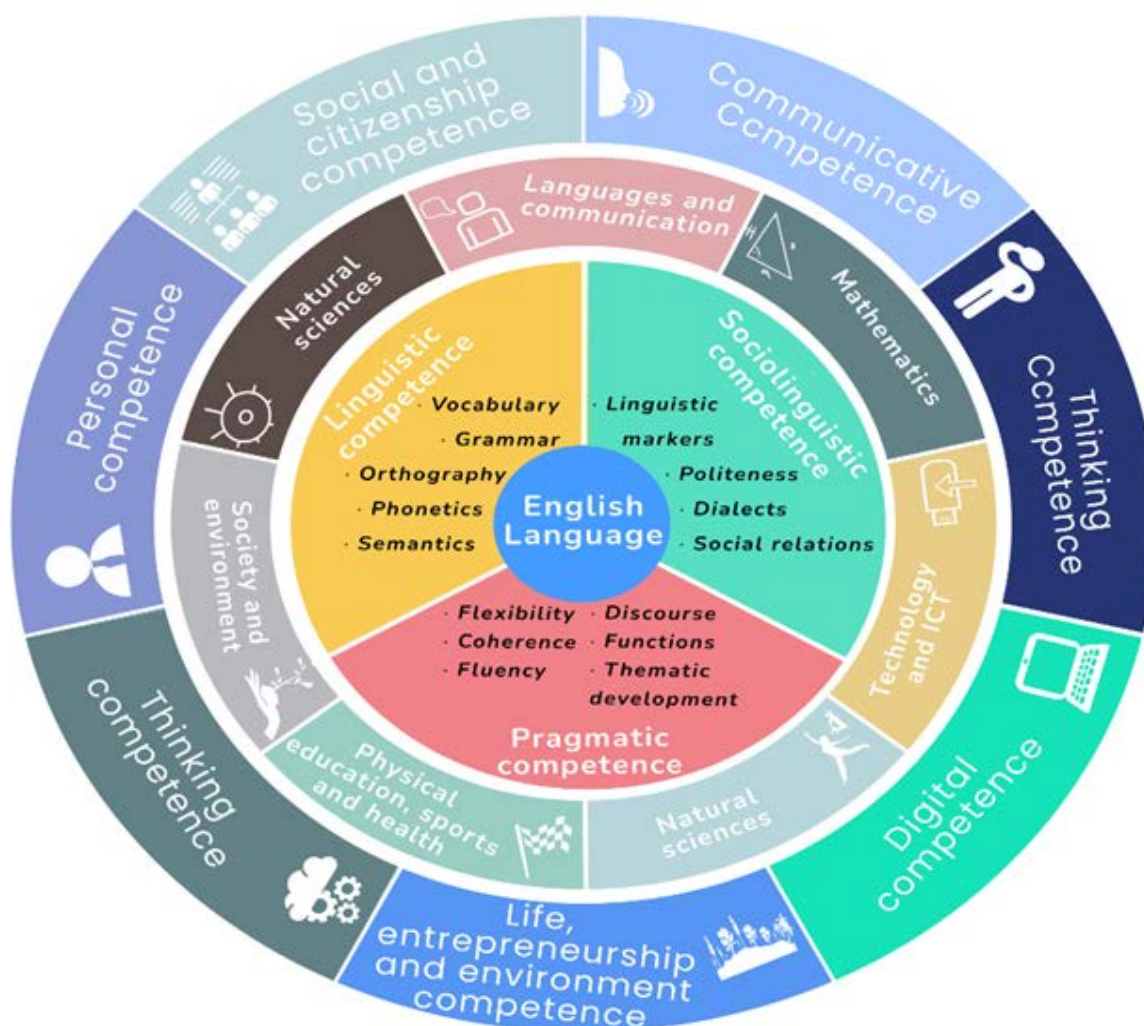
Social and citizenship competence

Communicative Ccmpetence

Thinking Ccmpetence

Digital competence

Life, entrepreneurship and environment competence

Thinking competence

Personal competence

Languages and communication

Mathematics

Technology and ICT

Natural sciences

Physical education, sports and health

Society and environment

Natural sciences

Linguistic competence

· Vocabulary
· Grammar
· Orthography
· Phonetics
· Semantics

Sociolinguistic competence

· Linguistic markers
· Politeness
· Dialects
· Social relations

English Language

· Flexibility
· Coherence
· Fluency

· Discourse
· Functions
· Thematic development

Pragmatic competence